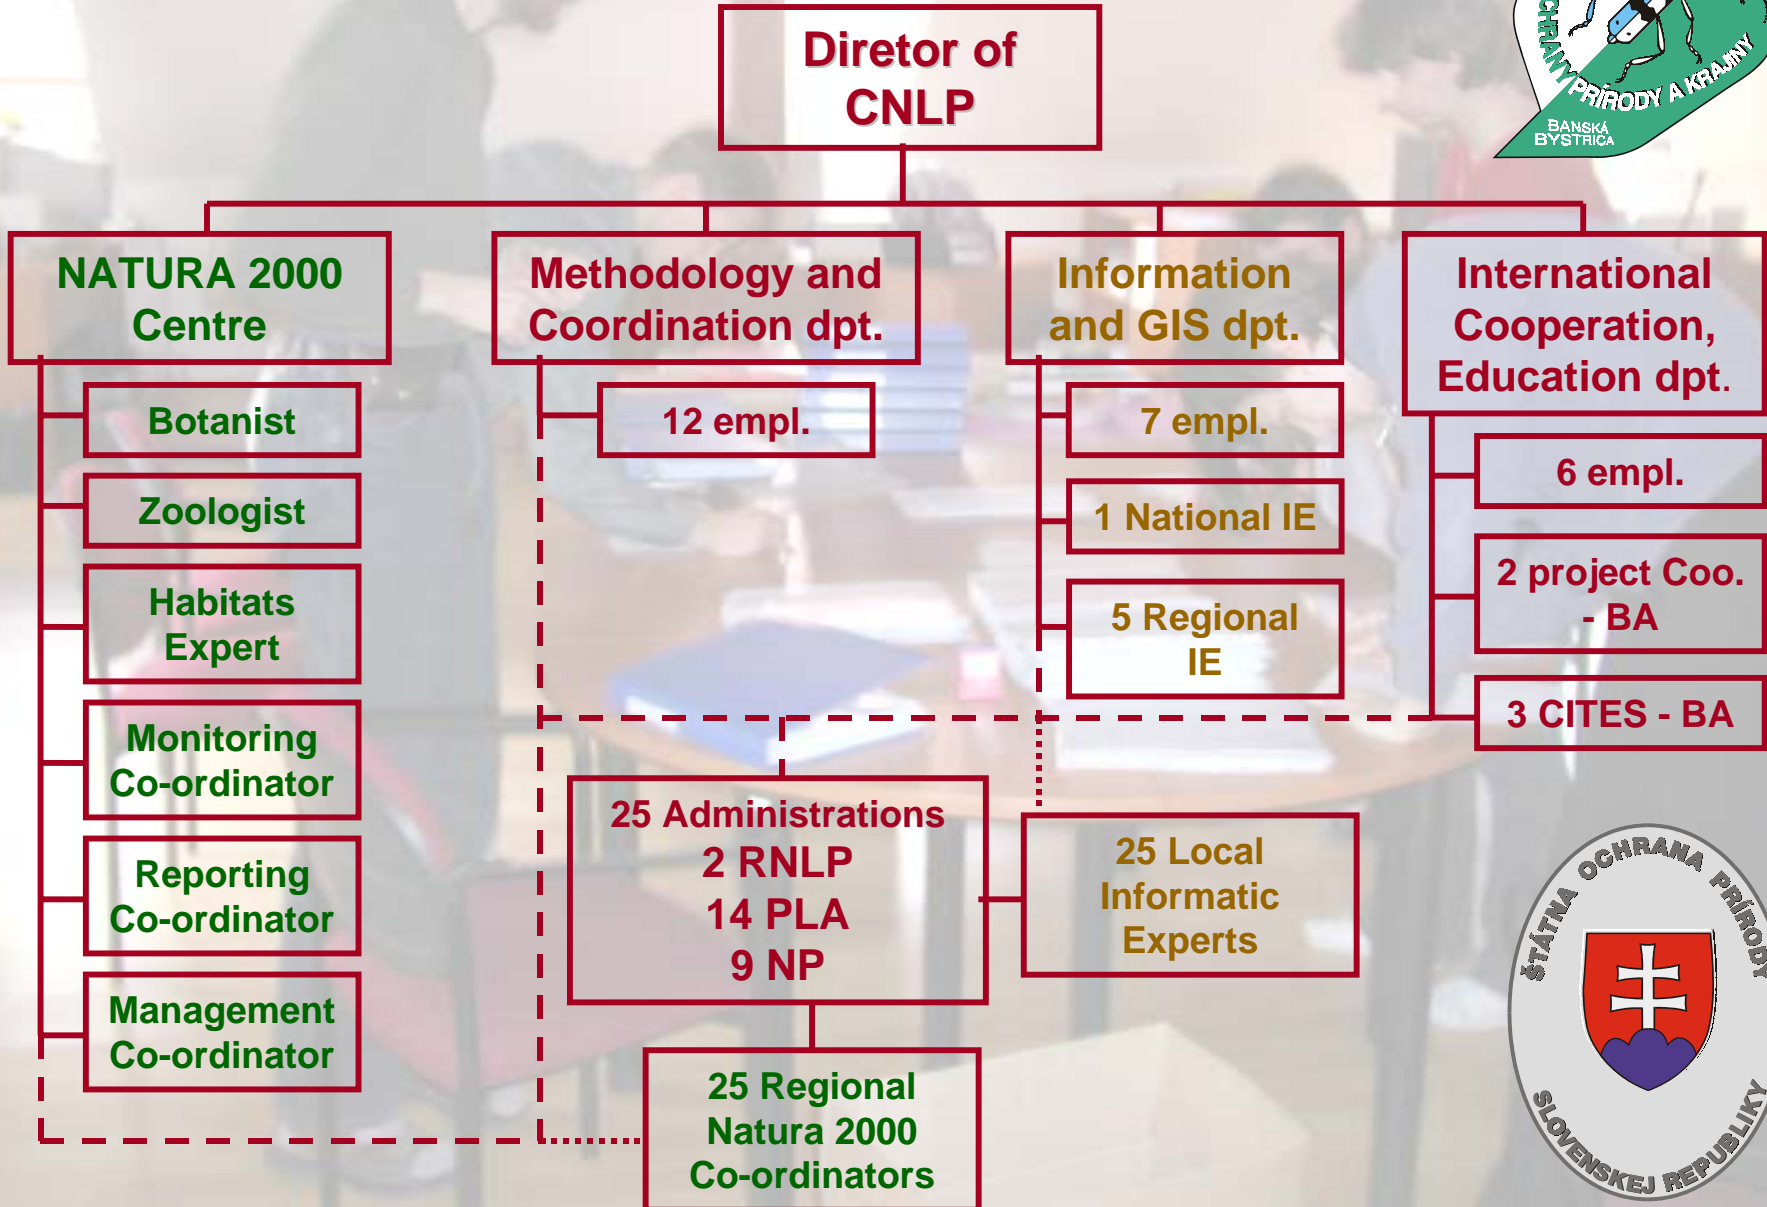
Diretor of CNLP

CHRANY PRÍRODY A KRAJINY
BANSKÁ BYSTRICA

NATURA 2000 Centre

Methodology and Coordination dpt.

Information and GIS dpt.

International Cooperation, Education dpt.

Botanist

Zoologist

Habitats Expert

Monitoring Co-ordinator

Reporting Co-ordinator

Management Co-ordinator

12 empl.

7 empl.

1 National IE

5 Regional IE

6 empl.

2 project Coo. - BA

3 CITES - BA

25 Administrations
2 RNLP
14 PLA
9 NP

25 Local Informatic Experts

25 Regional Natura 2000 Co-ordinators

ŠTÁTNA OCHRANA PRÍRODY SLOVENSKEJ REPUBLIKY